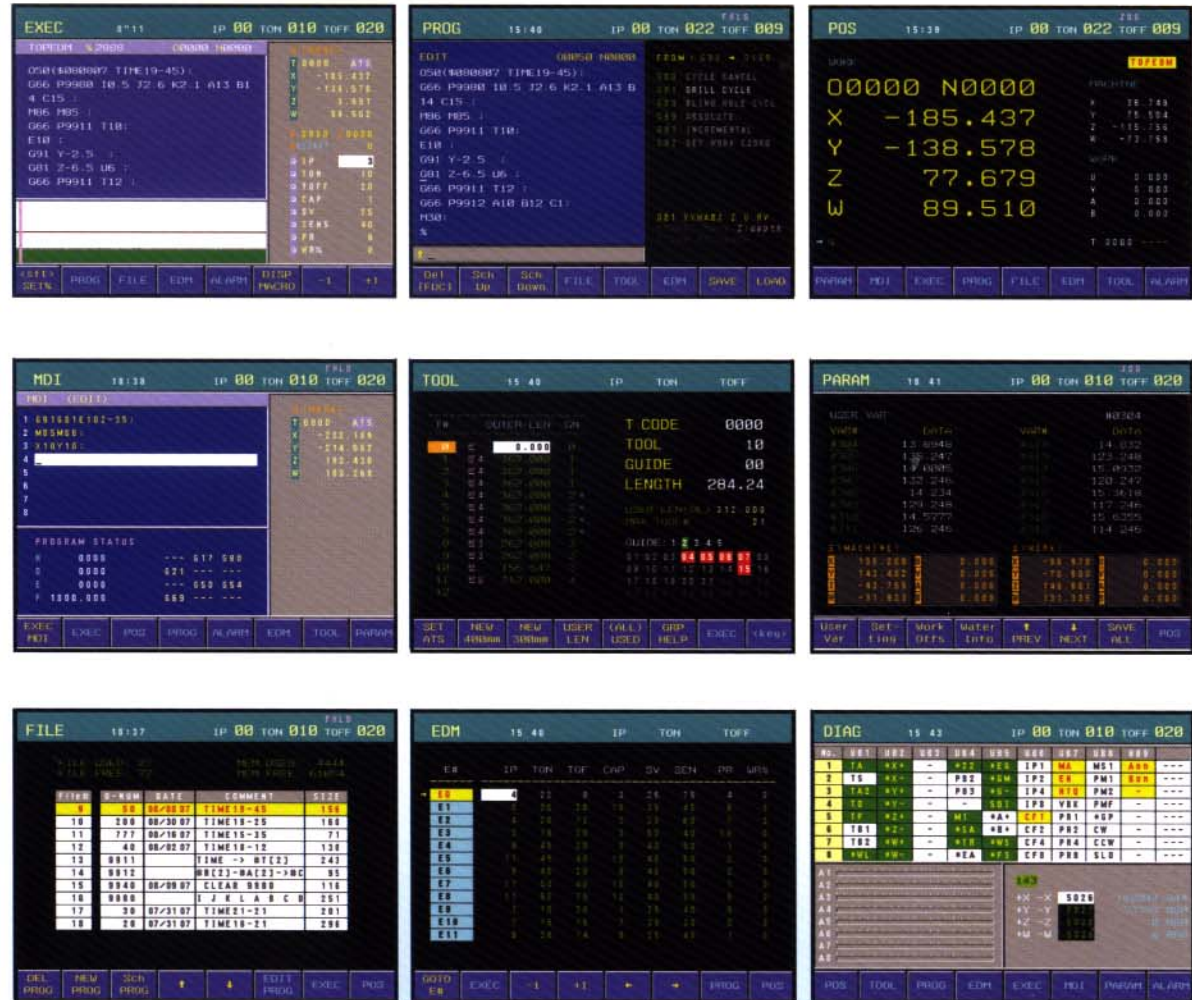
EXEC 8:11 IP 00 TON 010 TOFF 020

TOPEDM %2000 O0000 N0000

O50(%000007 TIME19-45);
G66 P9900 I0.5 J2.6 K2.1 A13 B14 C15 ;
M06 M05 ;
G66 P9911 T10;
E10 ;
G91 Y-2.5 ;
G81 Z-6.5 U6 ;
G66 P9911 T12 ;

T 0000 ATS
X -185.437
Y -138.578
Z 5.997
W 54.562

IP 3
TON 10
TOFF 20
CAP 1
SV 15
SENS 40
PR 0
WR% 0

(SFT) SEIN | PROG | FILE | EDM | ALARM | DISP MACRO | -1 | +1

PROG 15:40 IP 00 TON 022 TOFF 009

EDIT O0050 N0000
O50(%000007 TIME19-45);
G66 P9900 I0.5 J2.6 K2.1 A13 B14 C15 ;
M06 M05 ;
G66 P9911 T10;
E10 ;
G91 Y-2.5 ;
G81 Z-6.5 U6 ;
G66 P9911 T12 ;
G66 P9912 A10 B12 C1;
M30;
%

G80 CYCLE CANCEL
G81 DRILL CYCLE
G83 BLIND HOLE CYCLE
G90 ABSOLUTE
G91 INCREMENTAL
G92 SET WORK COORD

Del (FOC) | Sch Up | Sch Down | FILE | TOOL | EDM | SAVE | LOAD

POS 15:38 IP 00 TON 022 TOFF 009

TOPEDM

O0000 N0000
X -185.437
Y -138.578
Z 77.679
W 89.510

T 0000

PARAM | MDI | EXEC | PROG | FILE | EDM | TOOL | ALARM

MDI 18:38 IP 00 TON 010 TOFF 020

MDI (EDIT)
1 E91G81E102-35;
2 M05M06;
3 X10Y10;
4 _

T 0000 ATS
X -232.166
Y -214.902
Z 152.420
W 103.268

PROGRAM STATUS
H 0000 --- G17 G90
D 0000 G21 --- ---
E 0000 --- G50 G54
F 1000.000 G69 --- ---

EXEC MDI | EXEC | POS | PROG | ALARM | EDM | TOOL | PARAM

TOOL 15:40 IP TON TOFF

T# OUTER LEN
0 0.000

T CODE 0000
TOOL 10
GUIDE 00
LENGTH 284.24

GUIDE: 1 2 3 4 5

SET ATS | NEW 400mm | NEW 300mm | USER LEN | (ALL) USED | GRP HELP | EXEC | (key)

PARAM 18:41 IP 00 TON 010 TOFF 020

USER VAR #0304
DATA DATA
13.6946 14.832
138.247 123.248
14.0005 15.0332
132.246 120.247
14.234 15.3618
129.248 117.246
14.5277 15.6355
126.246 114.246

User Var | Setting | Work Offs | Water Info | PREV | NEXT | SAVE ALL | POS

FILE 18:37 IP 00 TON 010 TOFF 020

| FILE# | O-NUM | DATE | COMMENT | SIZE |
|---|---|---|---|---|
| 9 | 50 | 08/08/07 | TIME19-45 | 156 |
| 10 | 200 | 08/30/07 | TIME19-25 | 166 |
| 11 | 777 | 08/16/07 | TIME15-35 | 71 |
| 12 | 40 | 08/02/07 | TIME10-12 | 138 |
| 13 | 9911 | | TIME -> #T[2] | 243 |
| 14 | 9912 | | #B[2]-#A[2]->#C | 95 |
| 15 | 9940 | 08/09/07 | CLEAR 9900 | 116 |
| 16 | 9900 | | I J K L A B C D | 251 |
| 17 | 30 | 07/31/07 | TIME21-21 | 201 |
| 18 | 20 | 07/31/07 | TIME16-21 | 296 |

DEL PROG | NEW PROG | Sch PROG | ↑ | ↓ | EDIT PROG | EXEC | POS

EDM 15:40 IP TON TOFF

E# IP TON TOF CAP SV SEN PR WR%
E0 4
E1
E2
E3
E4
E5
E6
E7
E8
E9
E10
E11

GOTO E# | EXEC | -1 | +1 | ← | → | PROG | POS

DIAG 15:43 IP 00 TON 010 TOFF 020

| No. | U01 | U02 | U03 | U04 | U05 | U06 | U07 | U08 | U09 |
|---|---|---|---|---|---|---|---|---|---|
| 1 | TA | +X+ | - | +Z2 | +EG | IP1 | MA | MS1 | Ann | --- |
| 2 | TS | +X- | - | PB2 | +GM | IP2 | ER | PM1 | Son | --- |
| 3 | TA2 | +Y+ | - | PB3 | +G- | IP4 | HTQ | PM2 | - | --- |
| 4 | TO | +Y- | - | - | SDT | IP8 | VBK | PMF | - | --- |
| 5 | TF | +Z+ | - | MT | +A+ | CFT | PB1 | +GP | - | --- |
| 6 | TB1 | +Z- | - | +SA | +B+ | CF2 | PB2 | CW | - | --- |
| 7 | TB2 | +W+ | - | +TR | +W3 | CF4 | PB4 | CCW | - | --- |
| 8 | +WL | +W- | - | +EA | +F3 | CF8 | PB8 | SLO | - | --- |

A1 A2 A3 A4 A5 A6 A7 A8

143
+X -X 5026
+Y -Y
+Z -Z
+W -W

POS | TOOL | PROG | EDM | EXEC | MDI | PARAM | ALARM